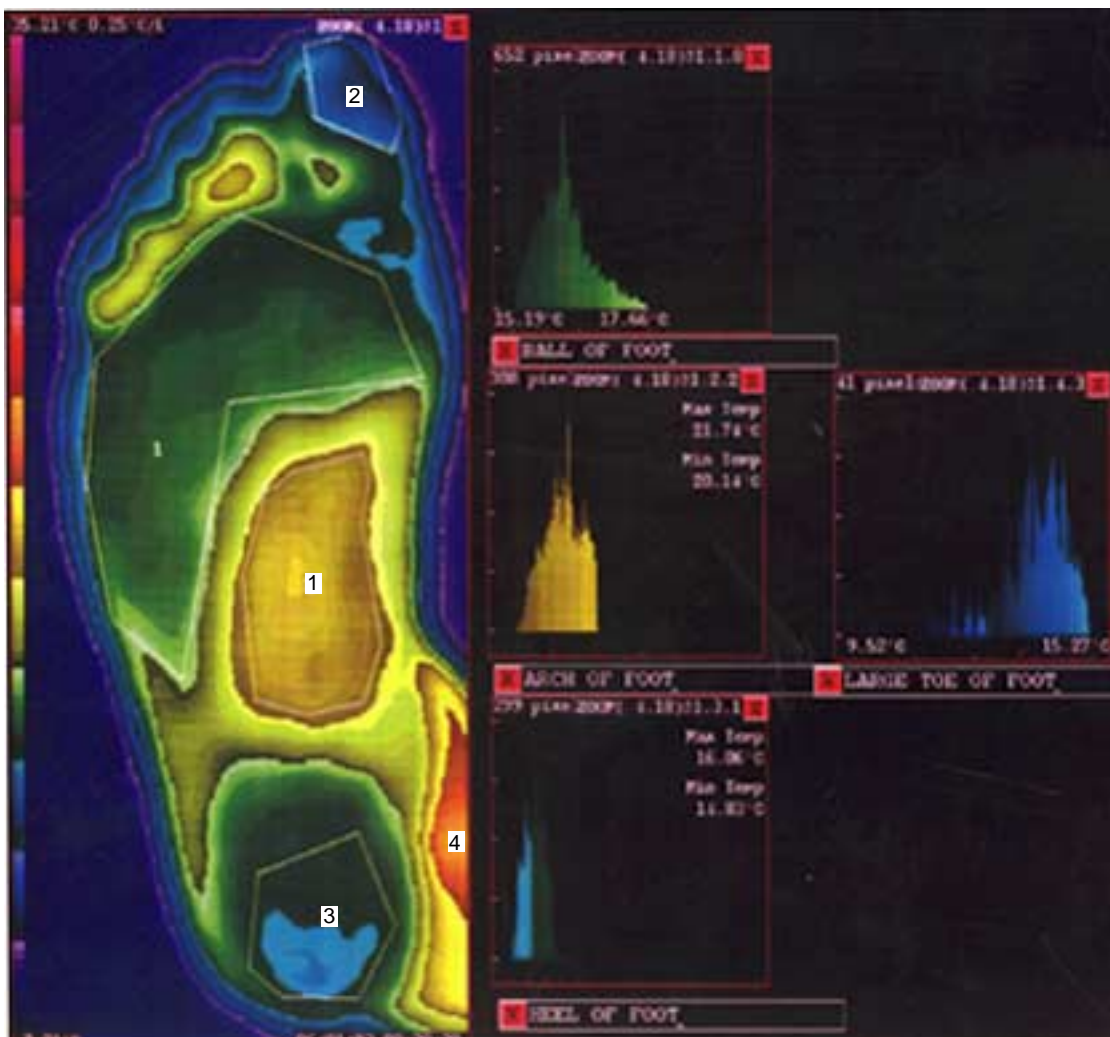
25.21°C 0.25°C/A
ZOOM( 4.18)1
2
1
1
4
3
652 pixe ZOOM( 4.18)1.1.0
15.19°C 17.66°C
BALL OF FOOT
308 pixe ZOOM( 4.18)1.2.2
Max Temp
21.74°C
Min Temp
20.14°C
41 pixel ZOOM( 4.18)1.4.3
9.52°C 15.27°C
ARCH OF FOOT
LARGE TOE OF FOOT
299 pixe ZOOM( 4.18)1.3.1
Max Temp
16.06°C
Min Temp
14.83°C
HEEL OF FOOT